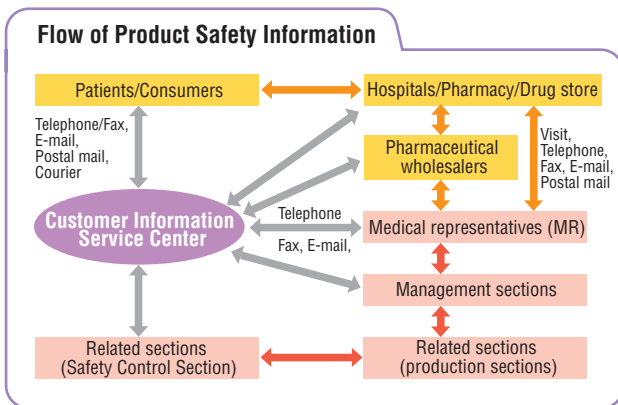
Flow of Product Safety Information

Patients/Consumers

Hospitals/Pharmacy/Drug store

Telephone/Fax, E-mail, Postal mail, Courier

Pharmaceutical wholesalers

Visit, Telephone, Fax, E-mail, Postal mail

Customer Information Service Center

Telephone

Fax, E-mail,

Medical representatives (MR)

Management sections

Related sections (Safety Control Section)

Related sections (production sections)